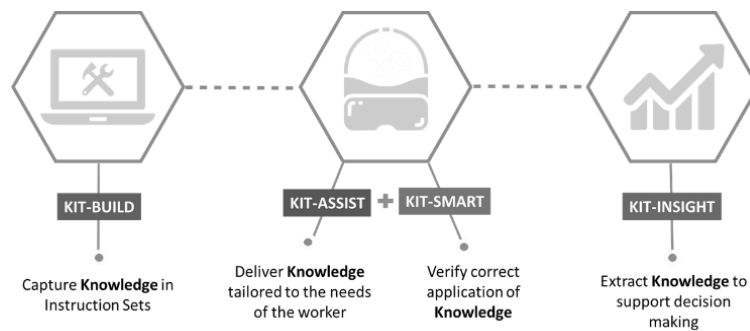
KIT-BUILD

Capture **Knowledge** in Instruction Sets

KIT-ASSIST + KIT-SMART

Deliver **Knowledge** tailored to the needs of the worker

Verify correct application of **Knowledge**

KIT-INSIGHT

Extract **Knowledge** to support decision making